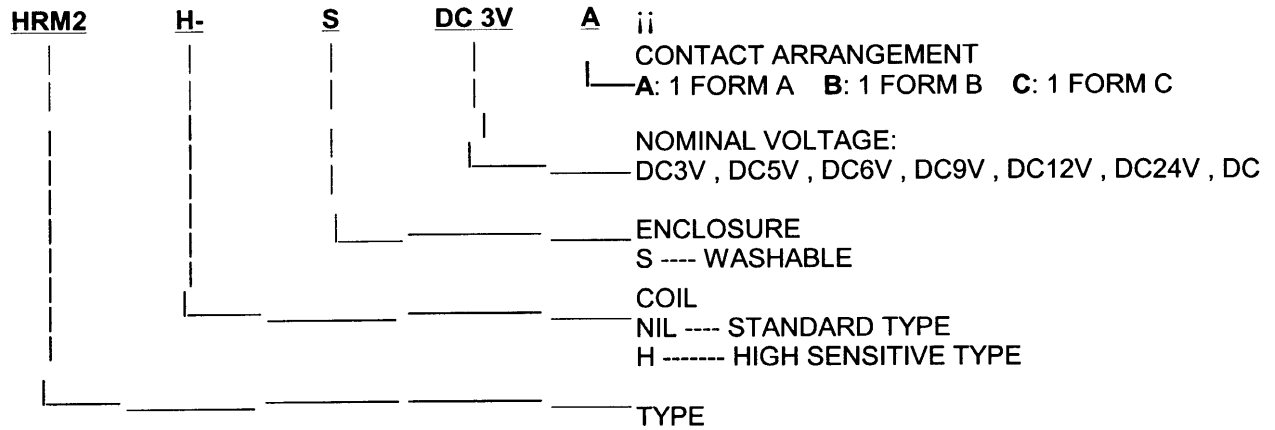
HRM2 H- S DC 3V A ¡¡

CONTACT ARRANGEMENT
A: 1 FORM A B: 1 FORM B C: 1 FORM C

NOMINAL VOLTAGE:
DC3V , DC5V , DC6V , DC9V , DC12V , DC24V , DC

ENCLOSURE
S ---- WASHABLE

COIL
NIL ---- STANDARD TYPE
H ------- HIGH SENSITIVE TYPE

TYPE